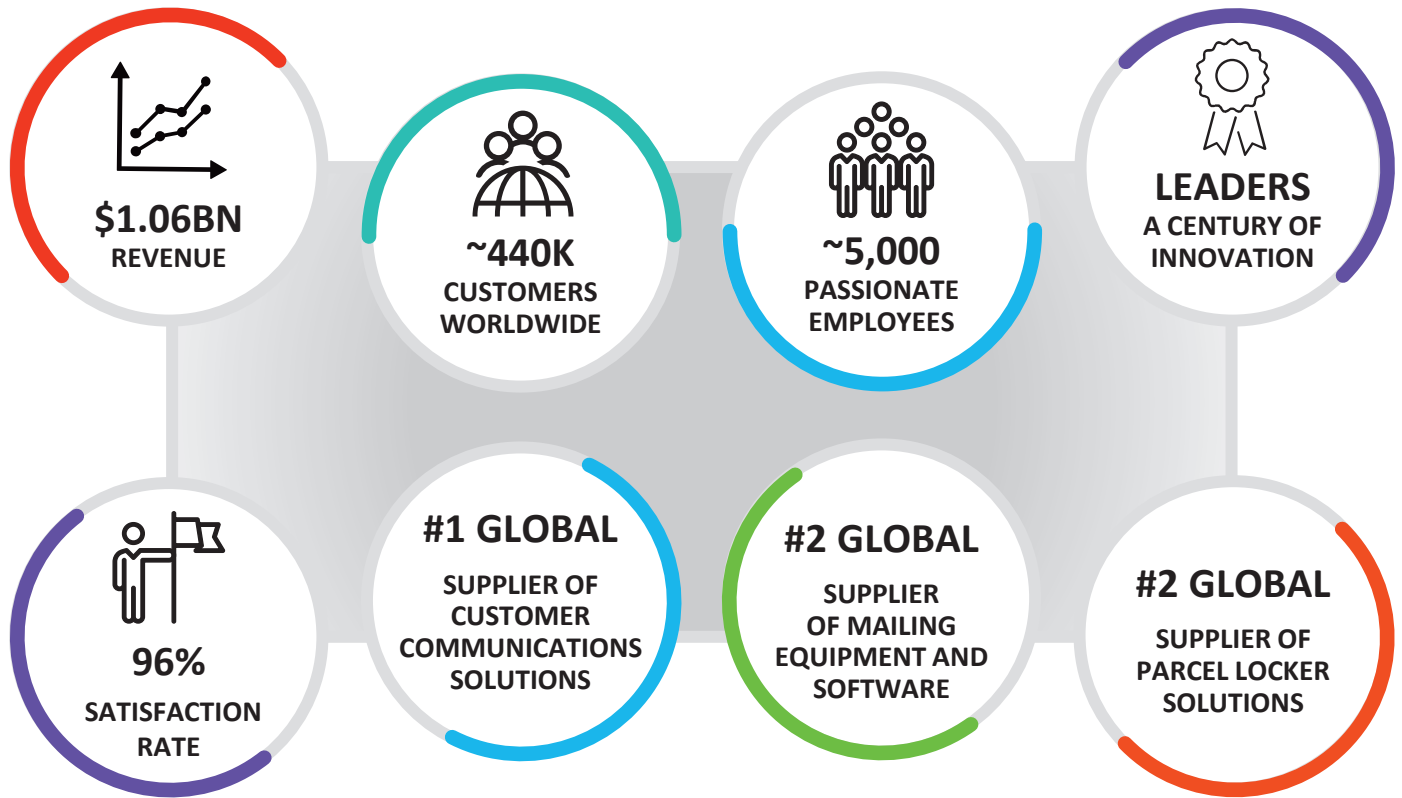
$1.06BN
REVENUE

~440K
CUSTOMERS WORLDWIDE

~5,000
PASSIONATE EMPLOYEES

LEADERS
A CENTURY OF INNOVATION

96%
SATISFACTION RATE

#1 GLOBAL
SUPPLIER OF CUSTOMER COMMUNICATIONS SOLUTIONS

#2 GLOBAL
SUPPLIER OF MAILING EQUIPMENT AND SOFTWARE

#2 GLOBAL
SUPPLIER OF PARCEL LOCKER SOLUTIONS